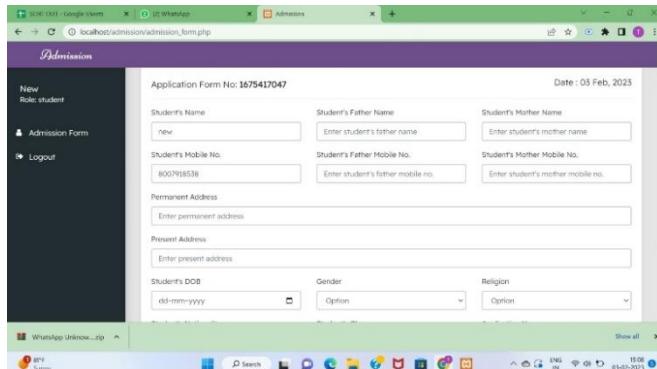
SCHC (301 - Google Sheets | (2) WhatsApp | Admission

localhost/admission/admission_form.php

Admission

New
Role: student

Admission Form

Logout

Application Form No: 1675417047

Date : 03 Feb, 2023

Student's Name
new

Student's Father Name
Enter student's father name

Student's Mother Name
Enter student's mother name

Student's Mobile No.
8007918538

Student's Father Mobile No.
Enter student's father mobile no.

Student's Mother Mobile No.
Enter student's mother mobile no.

Permanent Address
Enter permanent address

Present Address
Enter present address

Student's DOB
dd-mm-yyyy

Gender
Option

Religion
Option

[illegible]

WhatsApp Unknow....zip

Show all

81°F
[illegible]

Search

ENG
IN

15:06
03-02-2023